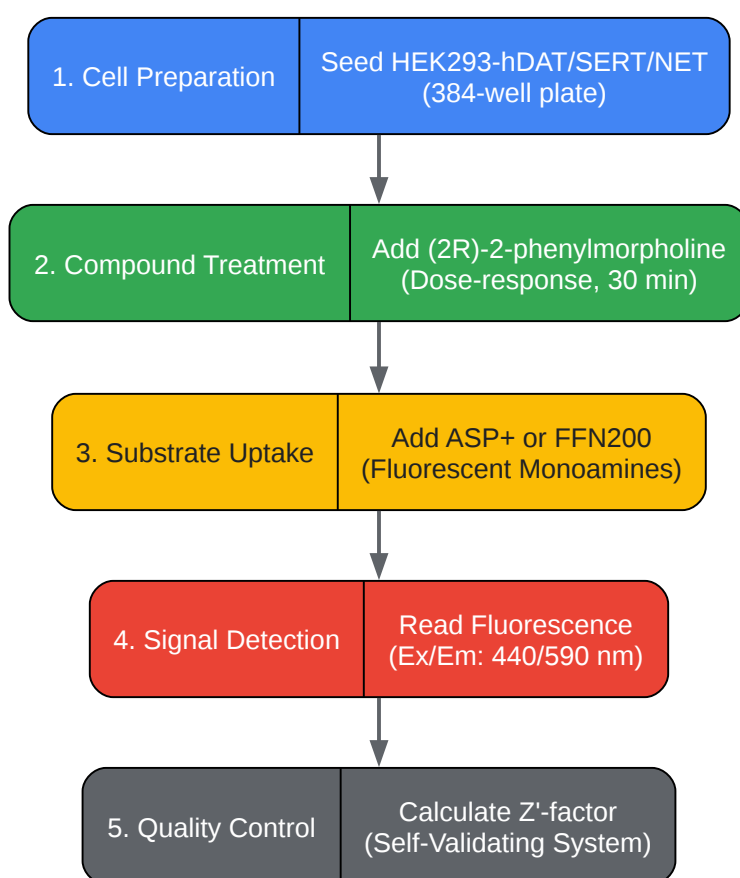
1. Cell Preparation

Seed HEK293-hDAT/SERT/NET (384-well plate)

2. Compound Treatment

Add (2R)-2-phenylmorpholine (Dose-response, 30 min)

3. Substrate Uptake

Add ASP+ or FFN200 (Fluorescent Monoamines)

4. Signal Detection

Read Fluorescence (Ex/Em: 440/590 nm)

5. Quality Control

Calculate Z'-factor (Self-Validating System)